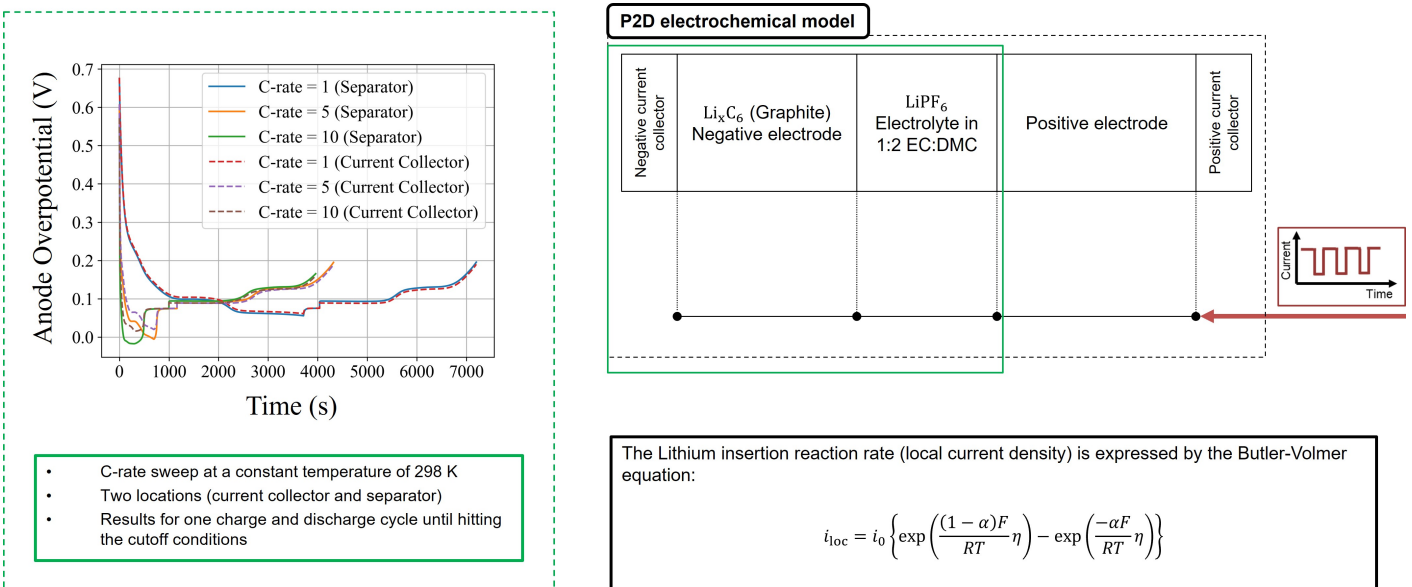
C-rate = 1 (Separator)
C-rate = 5 (Separator)
C-rate = 10 (Separator)
C-rate = 1 (Current Collector)
C-rate = 5 (Current Collector)
C-rate = 10 (Current Collector)

Anode Overpotential (V)

0.7
0.6
0.5
0.4
0.3
0.2
0.1
0.0

0 1000 2000 3000 4000 5000 6000 7000

Time (s)

- C-rate sweep at a constant temperature of 298 K
- Two locations (current collector and separator)
- Results for one charge and discharge cycle until hitting the cutoff conditions

P2D electrochemical model

Negative current collector

$\mathrm{Li_xC_6}$ (Graphite) Negative electrode

$\mathrm{LiPF_6}$ Electrolyte in 1:2 EC:DMC

Positive electrode

Positive current collector

Current

Time

The Lithium insertion reaction rate (local current density) is expressed by the Butler-Volmer equation:

$i_{\mathrm{loc}} = i_0 \left\{ \exp\left(\frac{(1-\alpha)F}{RT}\eta\right) - \exp\left(\frac{-\alpha F}{RT}\eta\right) \right\}$